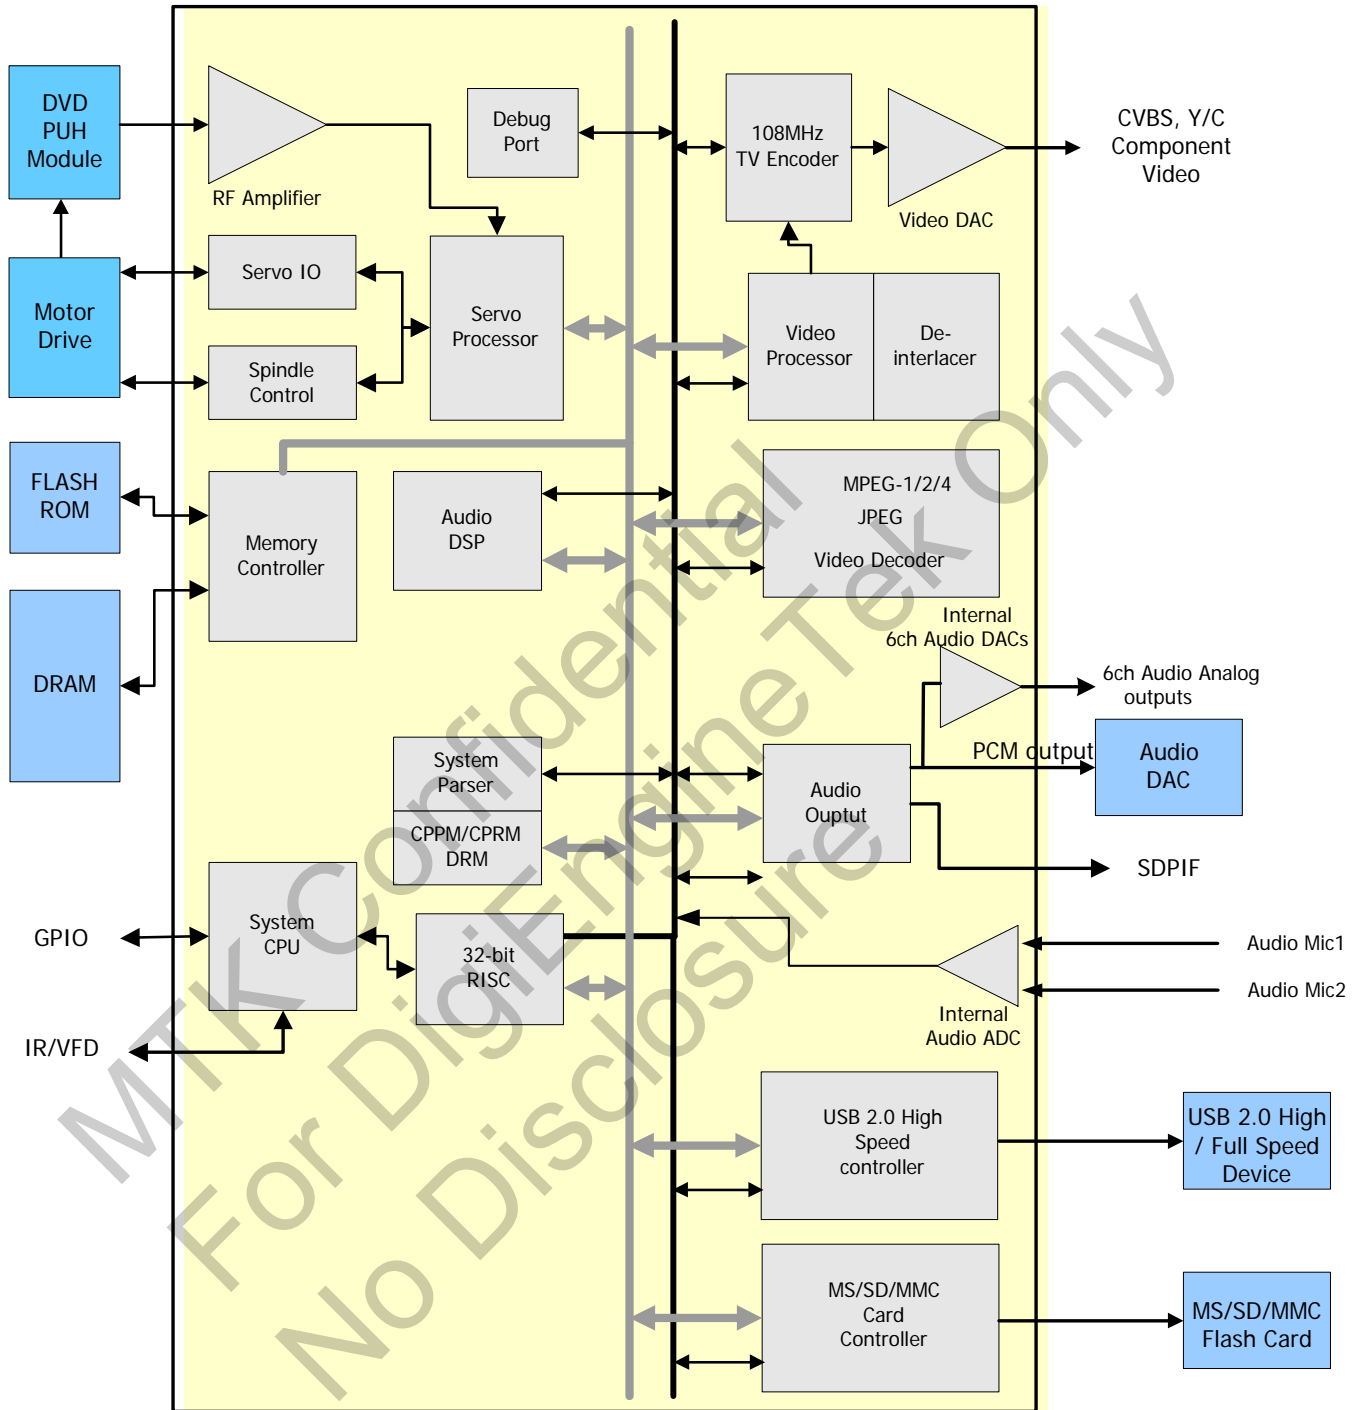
DVD PUH Module

RF Amplifier

Debug Port

108MHz TV Encoder

Video DAC

CVBS, Y/C Component Video

Motor Drive

Servo IO

Servo Processor

Spindle Control

Video Processor

De-interlacer

FLASH ROM

Memory Controller

Audio DSP

MPEG-1/2/4 JPEG Video Decoder

DRAM

Internal 6ch Audio DACs

6ch Audio Analog outputs

PCM output

Audio DAC

System Parser

CPPM/CPRM DRM

Audio Ouptut

SDPIF

GPIO

System CPU

32-bit RISC

Audio Mic1

Audio Mic2

Internal Audio ADC

IR/VFD

USB 2.0 High Speed controller

USB 2.0 High / Full Speed Device

MS/SD/MMC Card Controller

MS/SD/MMC Flash Card

MTK Confidential
For DigiEngine Tek Only
No Disclosure